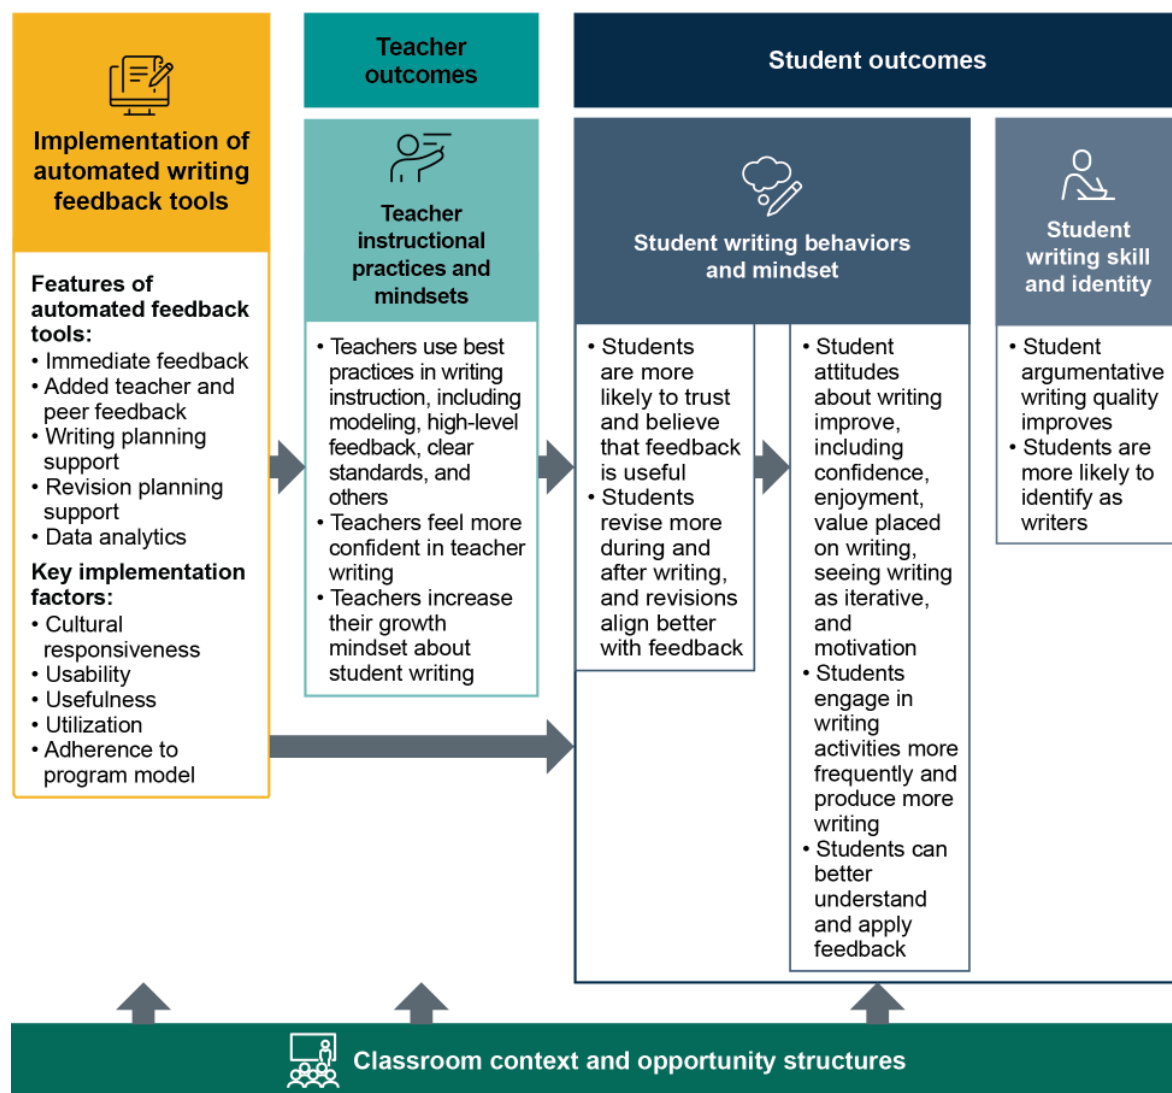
Implementation of automated writing feedback tools

Features of automated feedback tools:
• Immediate feedback
• Added teacher and peer feedback
• Writing planning support
• Revision planning support
• Data analytics

Key implementation factors:
• Cultural responsiveness
• Usability
• Usefulness
• Utilization
• Adherence to program model

Teacher outcomes

Teacher instructional practices and mindsets

• Teachers use best practices in writing instruction, including modeling, high-level feedback, clear standards, and others
• Teachers feel more confident in teacher writing
• Teachers increase their growth mindset about student writing

Student outcomes

Student writing behaviors and mindset

• Students are more likely to trust and believe that feedback is useful
• Students revise more during and after writing, and revisions align better with feedback

• Student attitudes about writing improve, including confidence, enjoyment, value placed on writing, seeing writing as iterative, and motivation
• Students engage in writing activities more frequently and produce more writing
• Students can better understand and apply feedback

Student writing skill and identity

• Student argumentative writing quality improves
• Students are more likely to identify as writers

Classroom context and opportunity structures